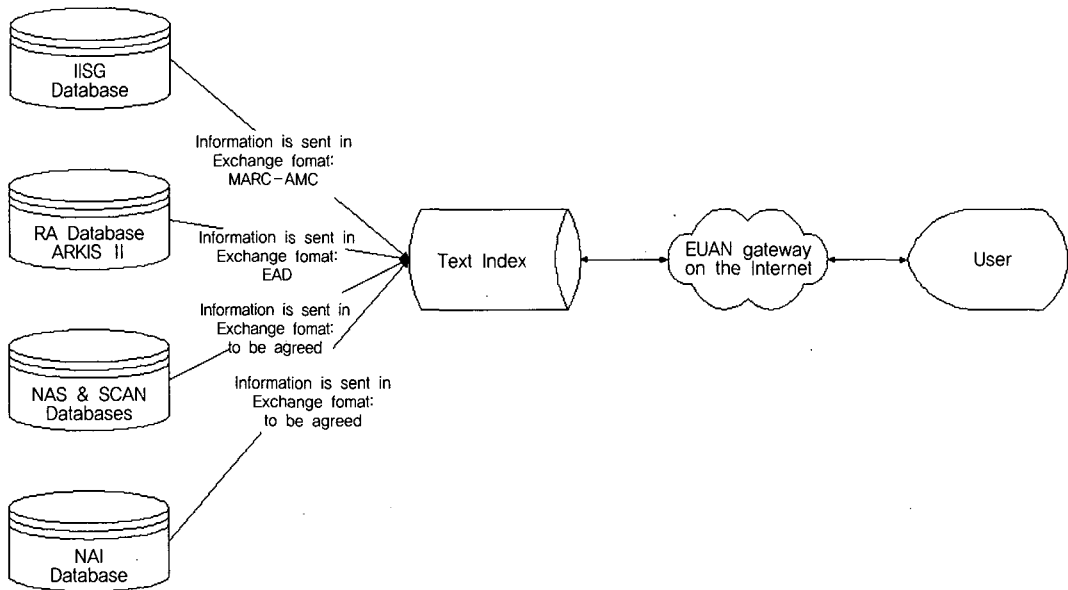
IISG Database

Information is sent in Exchange fomat: MARC-AMC

RA Database ARKIS II

Information is sent in Exchange fomat: EAD

Information is sent in Exchange fomat: to be agreed

NAS & SCAN Databases

Information is sent in Exchange fomat: to be agreed

NAI Database

Text Index

EUAN gateway on the Internet

User